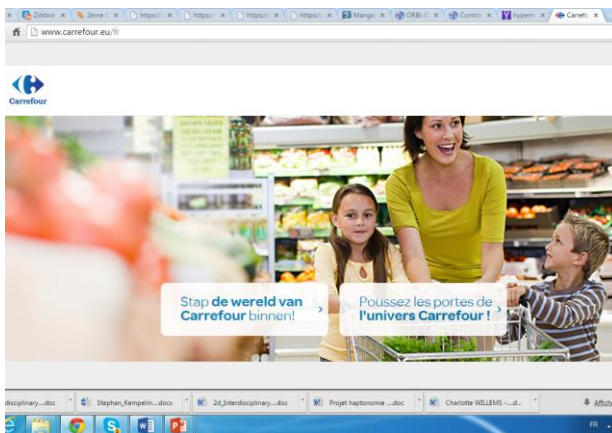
Zieboi × Zeme × https:/ × https:/ × https:/ × https:/ × Mango × ORBi × Contro × hyperm × Carrefo ×

www.carrefour.eu/fr

Carrefour

Stap **de wereld van Carrefour** binnen!

Poussez les portes de **l'univers Carrefour !**

disciplinary....doc

Stephan_Kempelm....docx

2d_Interdisciplinary....doc

Projet haptonomie ....doc

Charlotte WILLEMS -....d...

Affich

FR